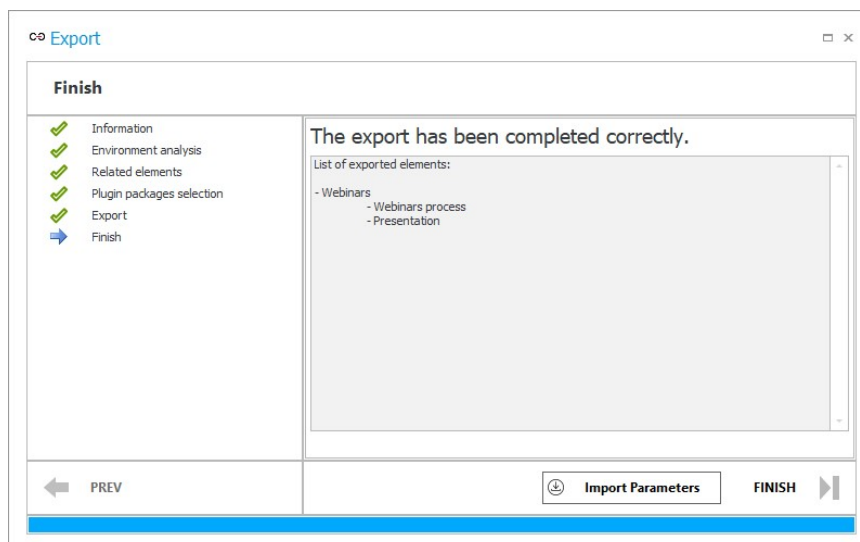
Export

Finish

Information
Environment analysis
Related elements
Plugin packages selection
Export
Finish

The export has been completed correctly.

List of exported elements:

- Webinars
- Webinars process
- Presentation

PREV

Import Parameters

FINISH